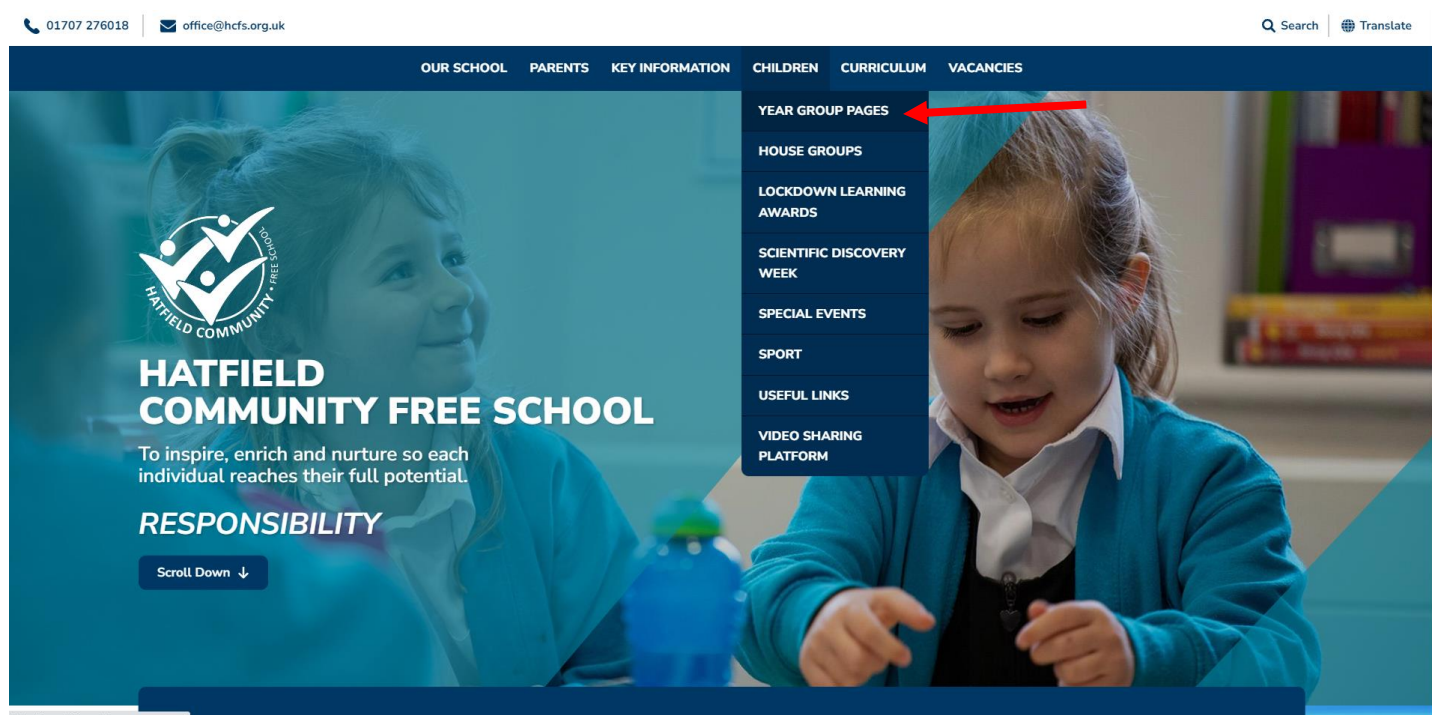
01707 276018 office@hcfs.org.uk

Search Translate

OUR SCHOOL PARENTS KEY INFORMATION CHILDREN CURRICULUM VACANCIES

YEAR GROUP PAGES

HOUSE GROUPS

LOCKDOWN LEARNING AWARDS

SCIENTIFIC DISCOVERY WEEK

SPECIAL EVENTS

SPORT

USEFUL LINKS

VIDEO SHARING PLATFORM

HATFIELD COMMUNITY FREE SCHOOL

HATFIELD COMMUNITY FREE SCHOOL

To inspire, enrich and nurture so each individual reaches their full potential.

RESPONSIBILITY

Scroll Down